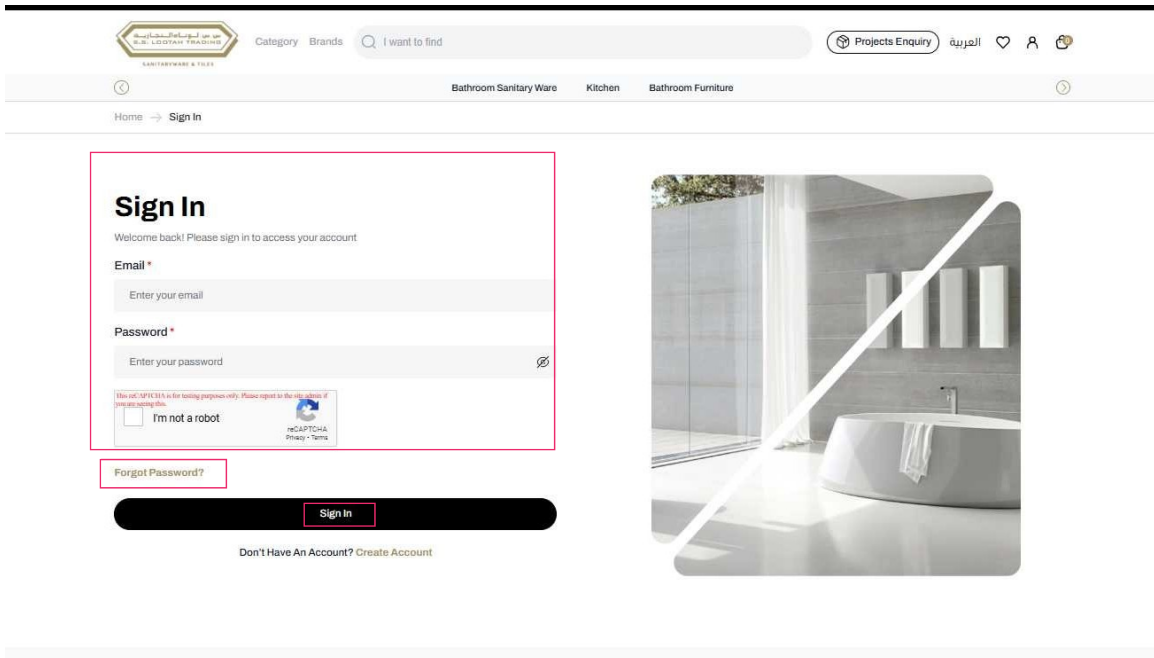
س.س. لوتاه التجارية
S.S. LOOTAH TRADING
SANITARYWARE & TILES

Category Brands I want to find

Projects Enquiry العربية

Bathroom Sanitary Ware Kitchen Bathroom Furniture

Home → Sign In

Sign In

Welcome back! Please sign in to access your account

Email *

Enter your email

Password *

Enter your password

This reCAPTCHA is for testing purposes only. Please report to the site admin if you are seeing this.

I'm not a robot

reCAPTCHA
Privacy - Terms

Forgot Password?

Sign In

Don't Have An Account? Create Account